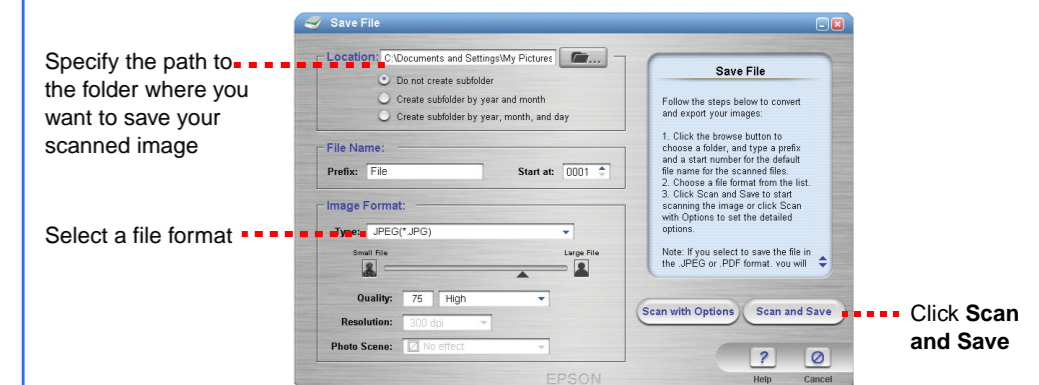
Specify the path to the folder where you want to save your scanned image

Select a file format

Save File

Location: C:\Documents and Settings\My Pictures

Do not create subfolder

Create subfolder by year and month

Create subfolder by year, month, and day

File Name:

Prefix: File

Start at: 0001

Image Format:

Type: JPEG(*.JPG)

Small File

Large File

Quality: 75 High

Resolution: 300 dpi

Photo Scene: No effect

Save File

Follow the steps below to convert and export your images:

1. Click the browse button to choose a folder, and type a prefix and a start number for the default file name for the scanned files.
2. Choose a file format from the list.
3. Click Scan and Save to start scanning the image or click Scan with Options to set the detailed options.

Note: If you select to save the file in the .JPEG or .PDF format, you will

Scan with Options

Scan and Save

Help

Cancel

EPSON

Click **Scan and Save**